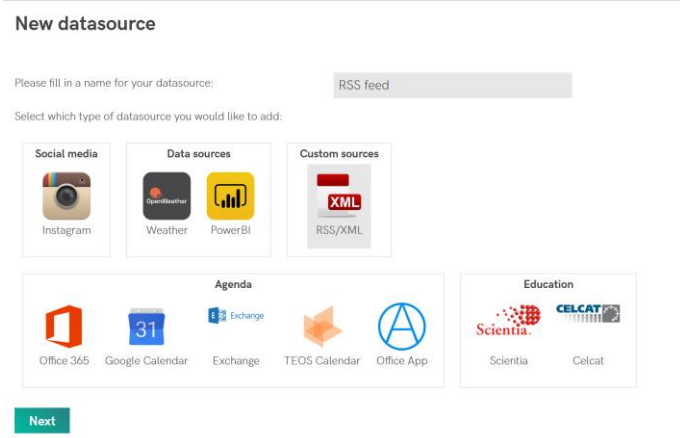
New datasource

Please fill in a name for your datasource: RSS feed

Select which type of datasource you would like to add:

Social media
Instagram

Data sources
OpenWeather
Weather
PowerBI

Custom sources
XML
RSS/XML

Agenda
Office 365
31
Google Calendar
Exchange
Exchange
TEOS Calendar
Office App

Education
Scientia
CELCAT
Scientia
Celcat

Next